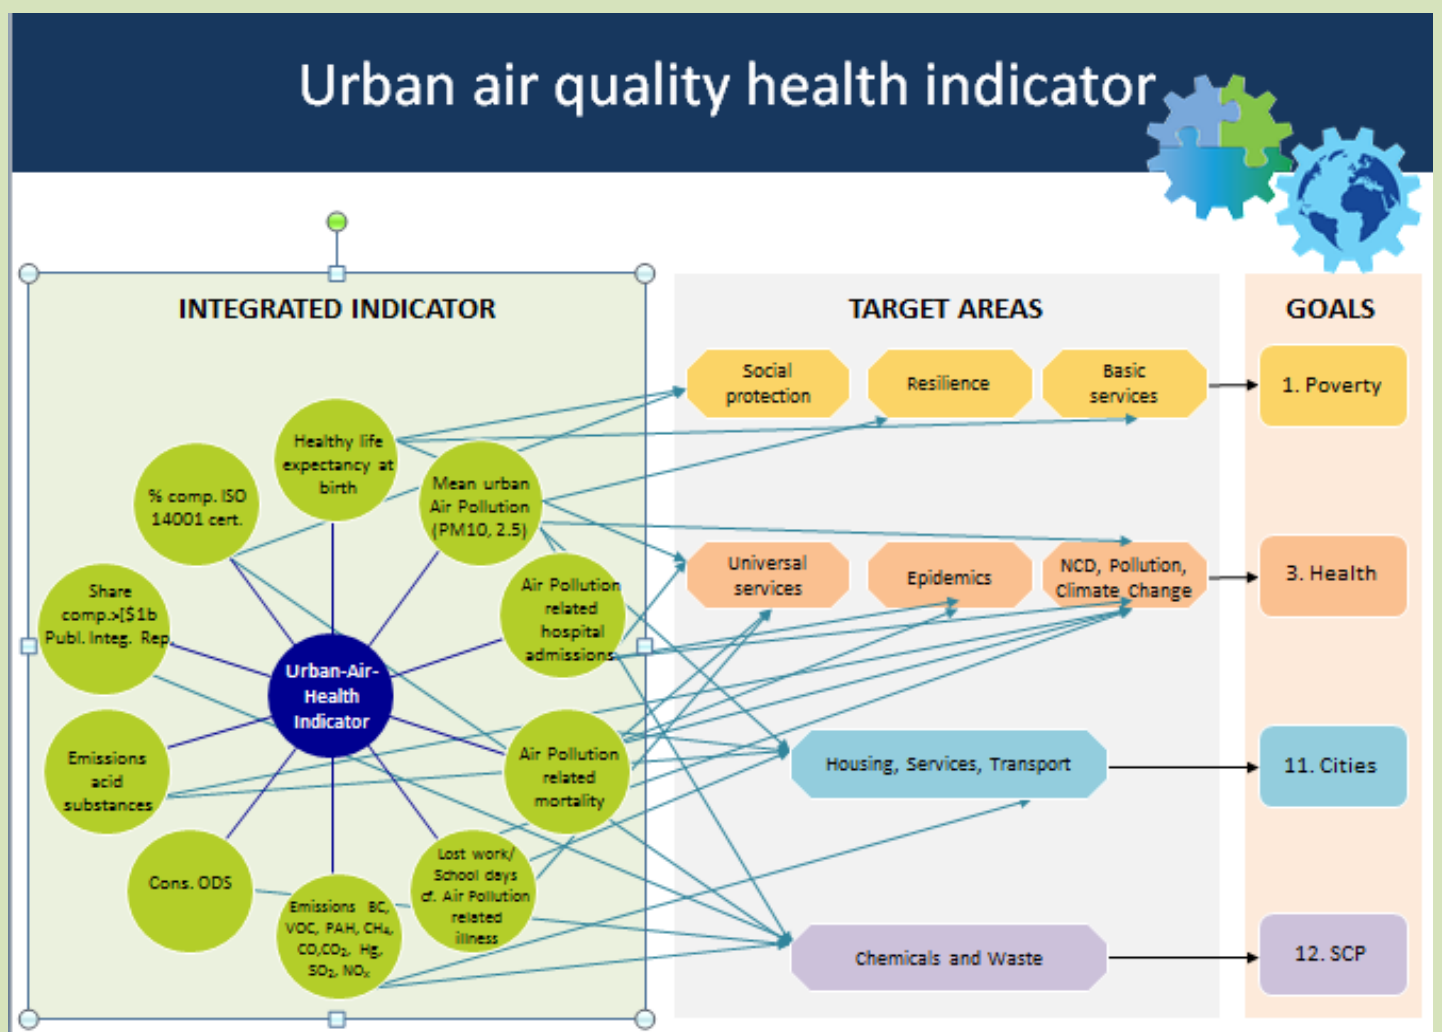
Urban air quality health indicator

INTEGRATED INDICATOR

Healthy life expectancy at birth

% comp. ISO 14001 cert.

Mean urban Air Pollution (PM10, 2.5)

Share comp.>[$1b Publ. Integ. Rep.

Air Pollution related hospital admissions

Urban-Air-Health Indicator

Emissions acid substances

Air Pollution related mortality

Cons. ODS

Lost work/ School days cf. Air Pollution related illness

Emissions BC, VOC, PAH, $CH_4$, CO,$CO_2$, Hg, $SO_2$, $NO_x$

TARGET AREAS

Social protection

Resilience

Basic services

Universal services

Epidemics

NCD, Pollution, Climate Change

Housing, Services, Transport

Chemicals and Waste

GOALS

1. Poverty

3. Health

11. Cities

12. SCP